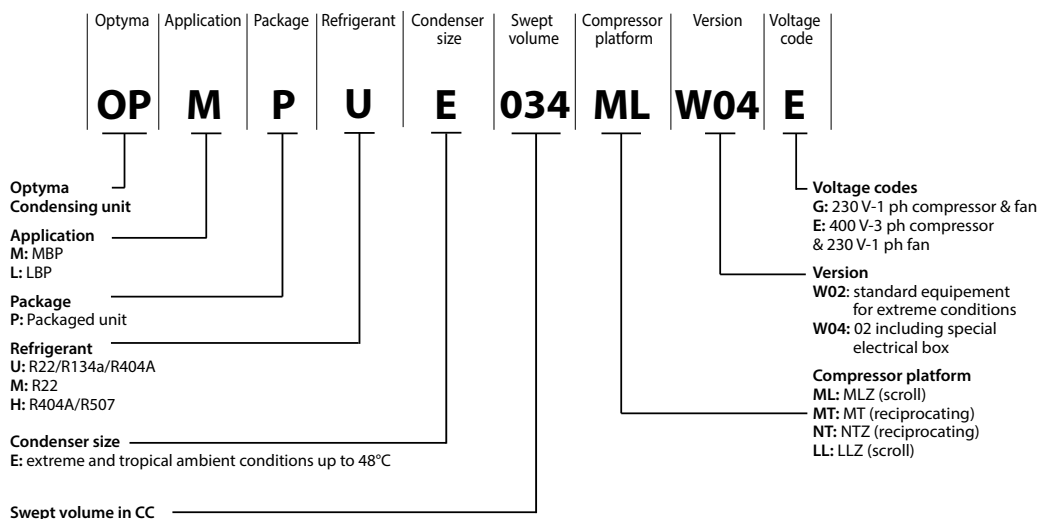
| Optyma | Application | Package | Refrigerant | Condenser size | Swept volume | Compressor platform | Version | Voltage code |
|---|---|---|---|---|---|---|---|---|
| **OP** | **M** | **P** | **U** | **E** | **034** | **ML** | **W04** | **E** |

**Optyma Condensing unit**

**Application**
**M:** MBP
**L:** LBP

**Package**
**P:** Packaged unit

**Refrigerant**
**U:** R22/R134a/R404A
**M:** R22
**H:** R404A/R507

**Condenser size**
**E:** extreme and tropical ambient conditions up to 48°C

**Swept volume in CC**

**Voltage codes**
**G:** 230 V-1 ph compressor & fan
**E:** 400 V-3 ph compressor & 230 V-1 ph fan

**Version**
**W02**: standard equipement for extreme conditions
**W04:** 02 including special electrical box

**Compressor platform**
**ML:** MLZ (scroll)
**MT:** MT (reciprocating)
**NT:** NTZ (reciprocating)
**LL:** LLZ (scroll)